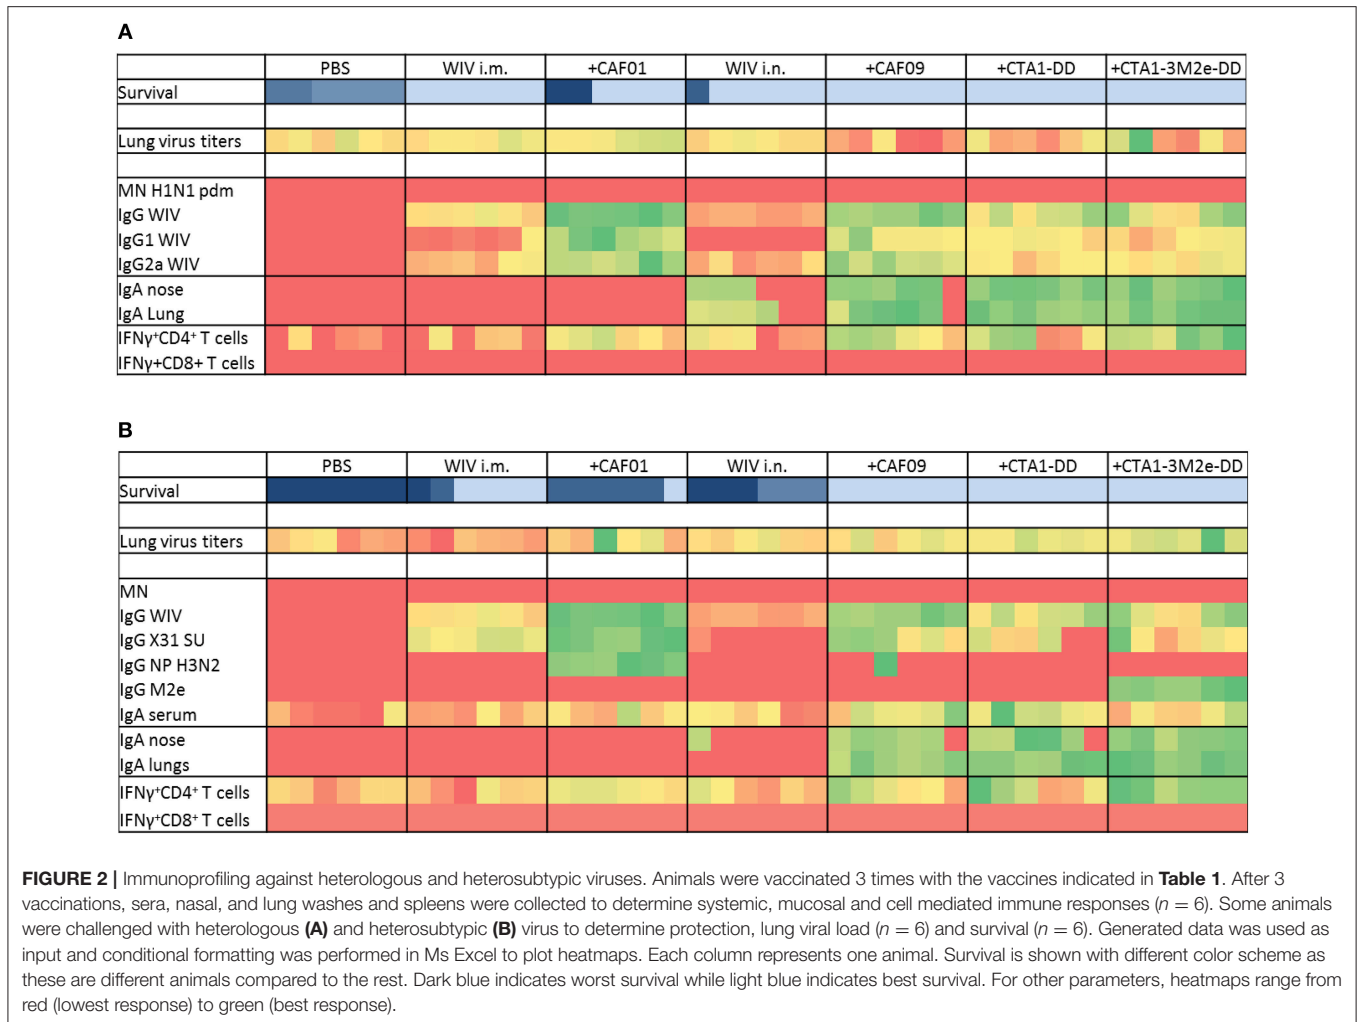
A

| | PBS | WIV i.m. | +CAF01 | WIV i.n. | +CAF09 | +CTA1-DD | +CTA1-3M2e-DD |
|---|---|---|---|---|---|---|---|
| Survival | | | | | | | |
| | | | | | | | |
| Lung virus titers | | | | | | | |
| | | | | | | | |
| MN H1N1 pdm | | | | | | | |
| IgG WIV | | | | | | | |
| IgG1 WIV | | | | | | | |
| IgG2a WIV | | | | | | | |
| IgA nose | | | | | | | |
| IgA Lung | | | | | | | |
| IFNγ⁺CD4⁺ T cells | | | | | | | |
| IFNγ+CD8+ T cells | | | | | | | |

B

| | PBS | WIV i.m. | +CAF01 | WIV i.n. | +CAF09 | +CTA1-DD | +CTA1-3M2e-DD |
|---|---|---|---|---|---|---|---|
| Survival | | | | | | | |
| | | | | | | | |
| Lung virus titers | | | | | | | |
| | | | | | | | |
| MN | | | | | | | |
| IgG WIV | | | | | | | |
| IgG X31 SU | | | | | | | |
| IgG NP H3N2 | | | | | | | |
| IgG M2e | | | | | | | |
| IgA serum | | | | | | | |
| IgA nose | | | | | | | |
| IgA lungs | | | | | | | |
| IFNγ⁺CD4⁺ T cells | | | | | | | |
| IFNγ⁺CD8⁺ T cells | | | | | | | |

**FIGURE 2 |** Immunoprofiling against heterologous and heterosubtypic viruses. Animals were vaccinated 3 times with the vaccines indicated in **Table 1**. After 3 vaccinations, sera, nasal, and lung washes and spleens were collected to determine systemic, mucosal and cell mediated immune responses ($n = 6$). Some animals were challenged with heterologous **(A)** and heterosubtypic **(B)** virus to determine protection, lung viral load ($n = 6$) and survival ($n = 6$). Generated data was used as input and conditional formatting was performed in Ms Excel to plot heatmaps. Each column represents one animal. Survival is shown with different color scheme as these are different animals compared to the rest. Dark blue indicates worst survival while light blue indicates best survival. For other parameters, heatmaps range from red (lowest response) to green (best response).